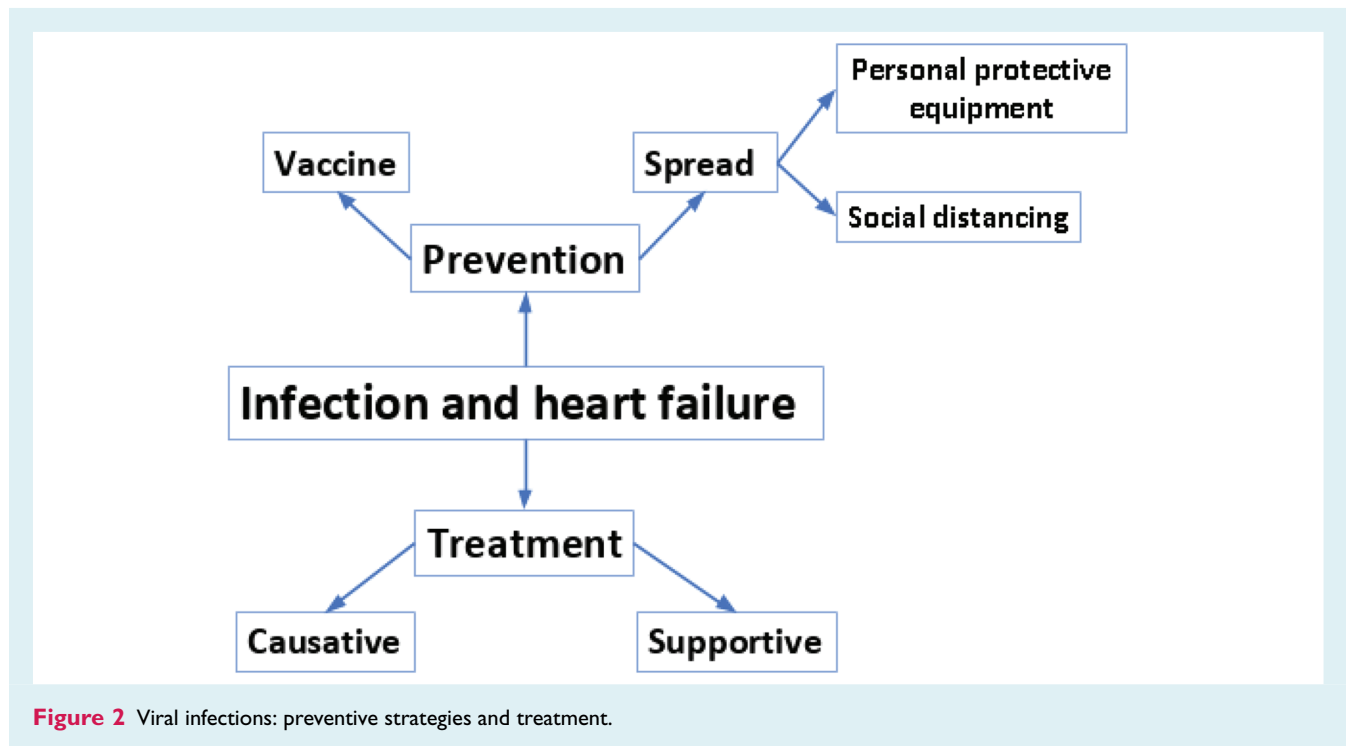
Personal protective equipment

Vaccine

Spread

Social distancing

Prevention

Infection and heart failure

Treatment

Causative

Supportive

**Figure 2** Viral infections: preventive strategies and treatment.